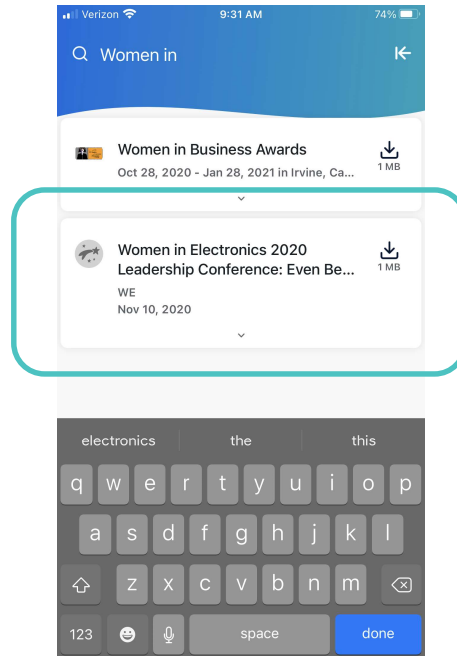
Verizon 9:31 AM 74%

Women in

Women in Business Awards
Oct 28, 2020 - Jan 28, 2021 in Irvine, Ca...
1 MB

Women in Electronics 2020 Leadership Conference: Even Be...
WE
Nov 10, 2020
1 MB

electronics the this

q w e r t y u i o p
a s d f g h j k l
z x c v b n m
123 space done